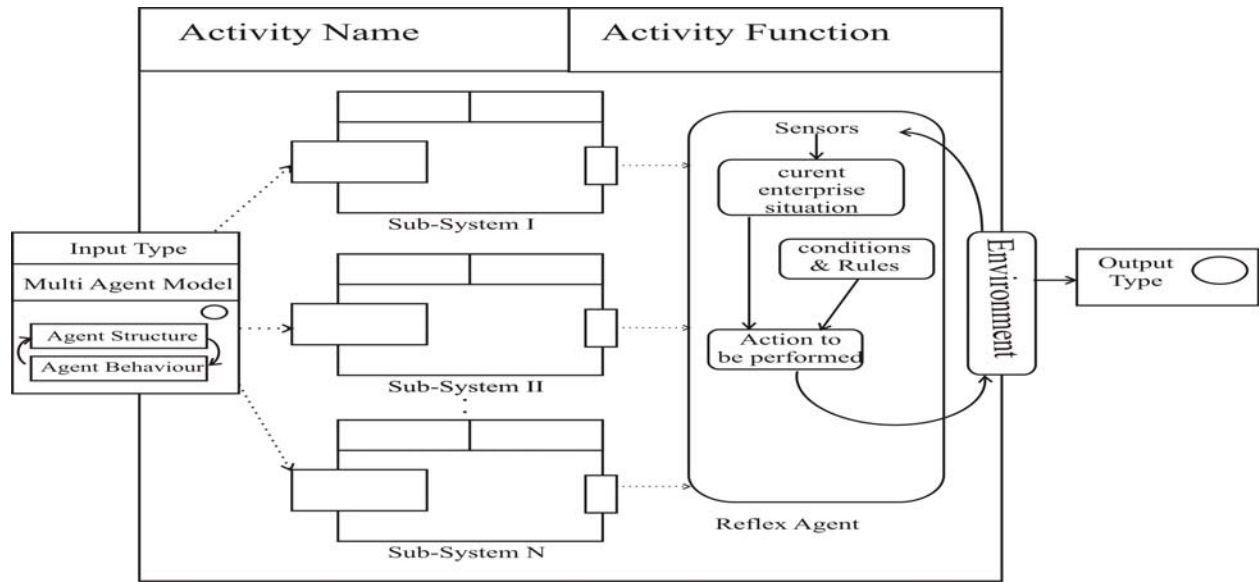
Activity Name

Activity Function

Sub-System I

Sub-System II

Sub-System N

Input Type

Multi Agent Model

Agent Structure

Agent Behaviour

Sensors

curent enterprise situation

conditions & Rules

Action to be performed

Reflex Agent

Environment

Output Type